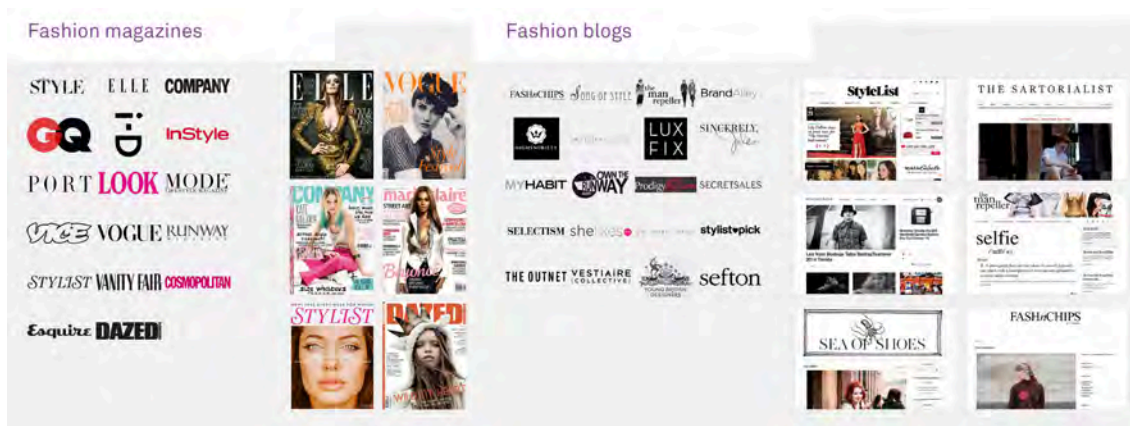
Fashion magazines

STYLE ELLE COMPANY

GQ i-D InStyle

PORT LOOK MODE

VICE VOGUE RUNWAY

STYLIST VANITY FAIR COSMOPOLITAN

Esquire DAZED

ELLE VOGUE

COMPANY marie claire

STYLIST DAZED

Fashion blogs

FASHnCHIPS SONG OF STYLE the man repeller BrandAlley

LUX FIX SINCERELY, Jules

MYHABIT OWN THE RUNWAY Prodigy SECRETSALES

SELECTISM she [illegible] stylistpick

THE OUTNET VESTIAIRE COLLECTIVE YOUNG BRITISH DESIGNERS sefton

StyleList THE SARTORIALIST

the man repeller

selfie

SEA OF SHOES FASHnCHIPS